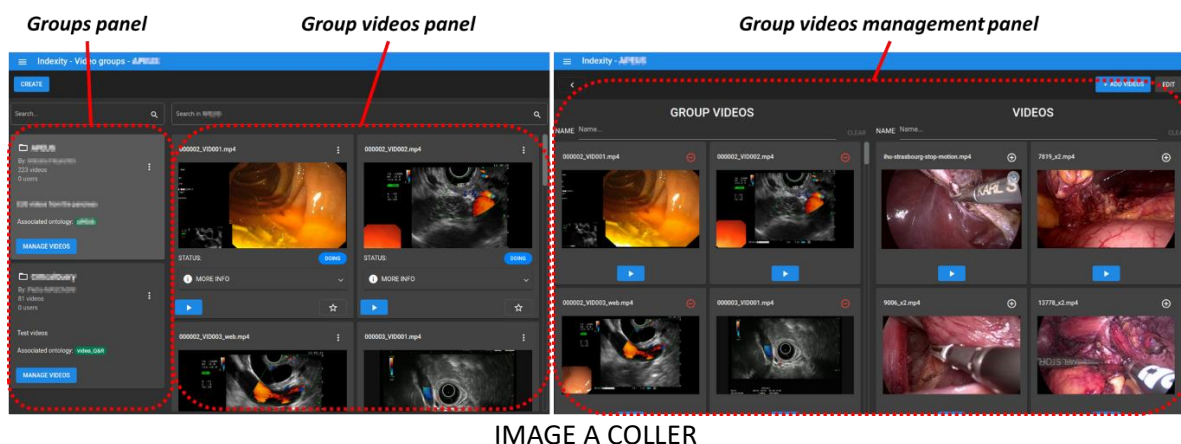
Groups panel

Group videos panel

Group videos management panel

Indexity - Video groups - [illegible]

CREATE

Search...

Search in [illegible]

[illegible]
By: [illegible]
223 videos
0 users

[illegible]

Associated ontology: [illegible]

MANAGE VIDEOS

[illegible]
By: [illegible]
81 videos
0 users

Test videos

Associated ontology: video_Q&R

MANAGE VIDEOS

000002_VID001.mp4

STATUS: DOING

MORE INFO

000002_VID002.mp4

STATUS: DOING

MORE INFO

000002_VID003_web.mp4

000003_VID001.mp4

Indexity - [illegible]

ADD VIDEOS

EDIT

GROUP VIDEOS

NAME Name...

CLEAR

000002_VID001.mp4

000002_VID002.mp4

000002_VID003_web.mp4

000003_VID001.mp4

VIDEOS

NAME Name...

CLEAR

ihu-strasbourg-stop-motion.mp4

7619_x2.mp4

9006_x2.mp4

13778_x2.mp4

IMAGE A COLLER